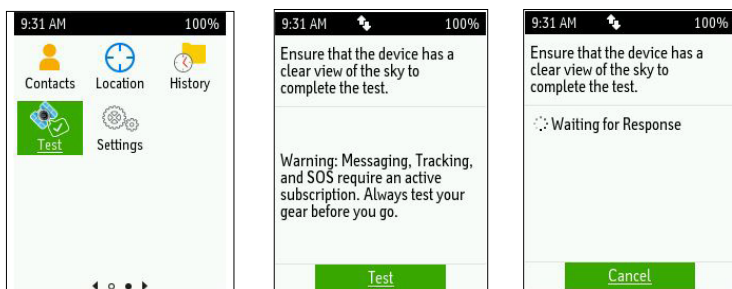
9:31 AM 100%

Contacts
Location
History
Test
Settings

9:31 AM 100%

Ensure that the device has a clear view of the sky to complete the test.

Warning: Messaging, Tracking, and SOS require an active subscription. Always test your gear before you go.

Test

9:31 AM 100%

Ensure that the device has a clear view of the sky to complete the test.

Waiting for Response

Cancel